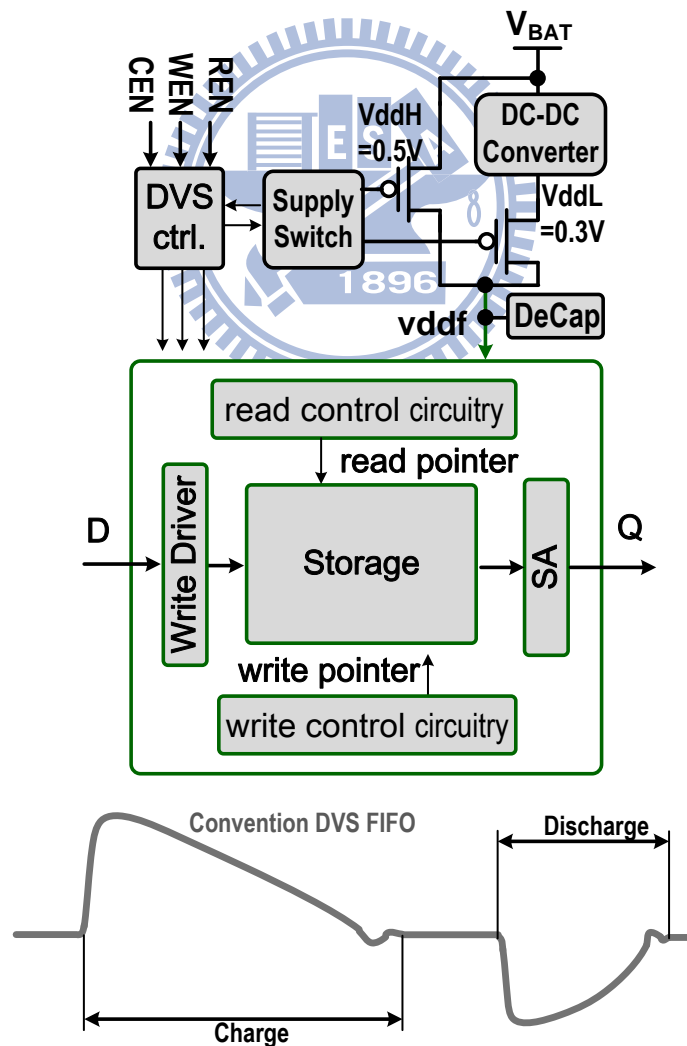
$V_{BAT}$

CEN WEN REN

DVS ctrl.

Supply Switch

VddH =0.5V

DC-DC Converter

VddL =0.3V

1896

vddf

DeCap

read control circuitry

read pointer

D

Write Driver

Storage

SA

Q

write pointer

write control circuitry

Convention DVS FIFO

Discharge

Charge